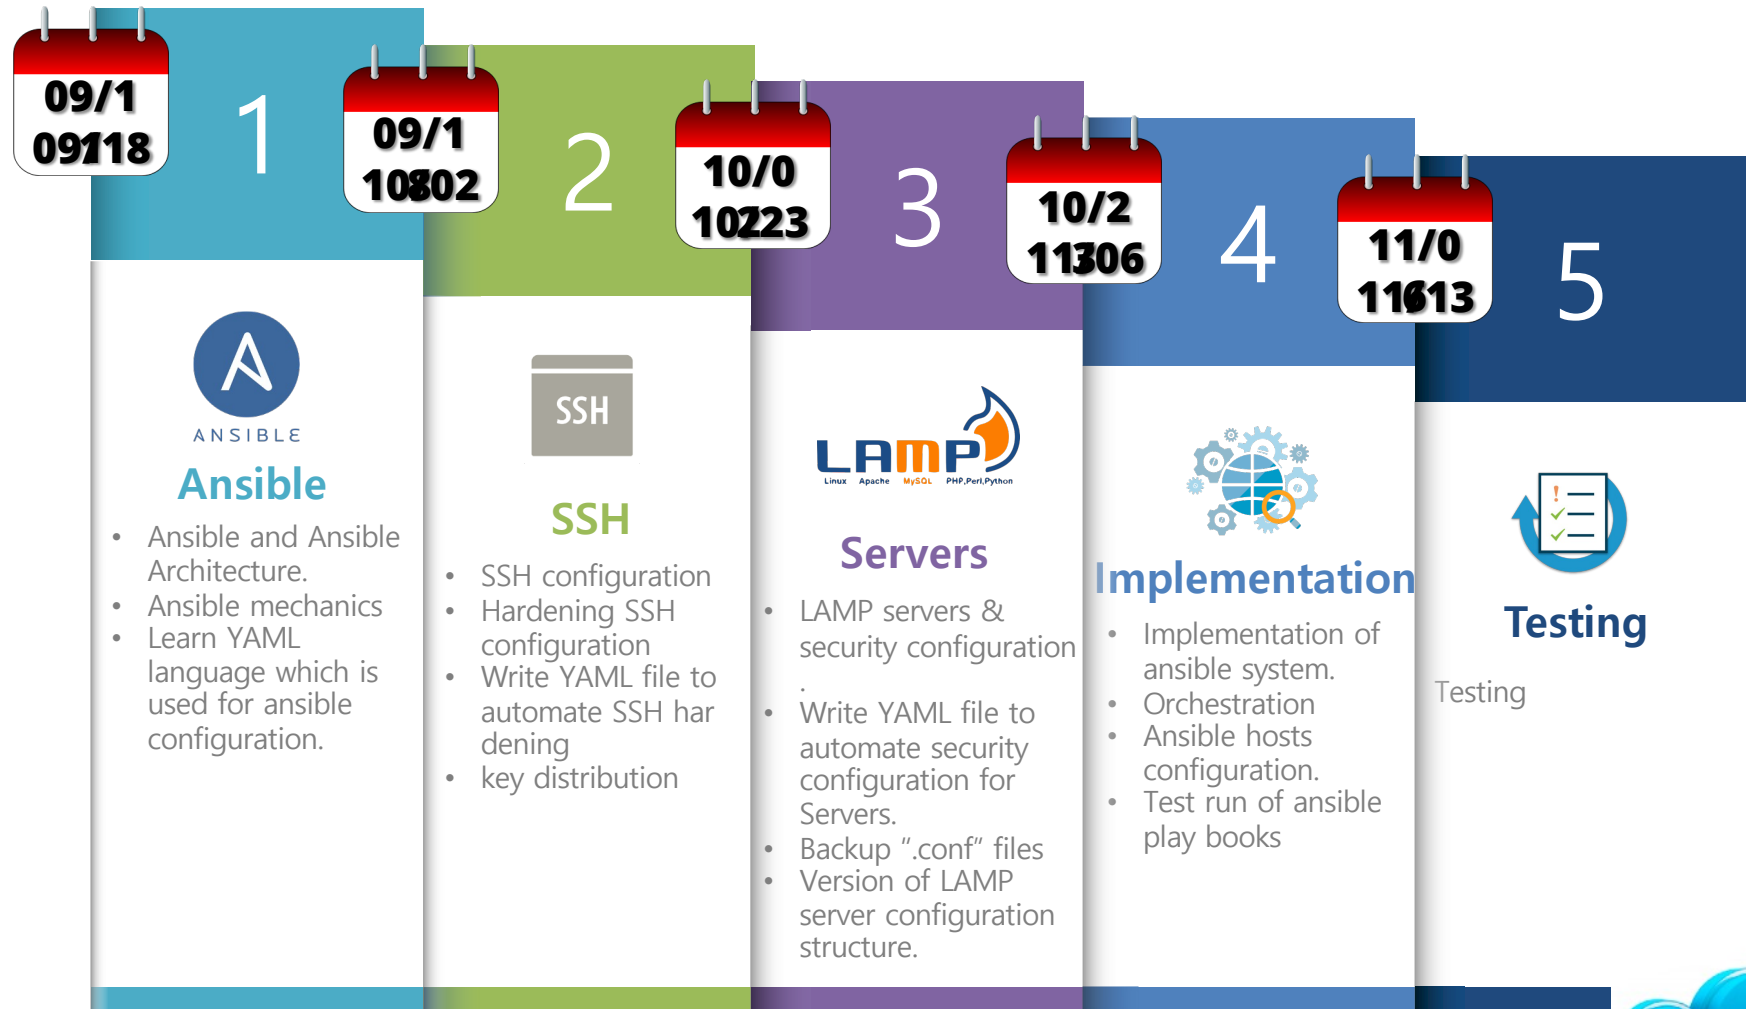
09/1
09/118

1

09/1
10/02

2

10/0
10/23

3

10/2
11/06

4

11/0
11/13

5

ANSIBLE

Ansible

- Ansible and Ansible Architecture.
- Ansible mechanics
- Learn YAML language which is used for ansible configuration.

SSH

SSH

- SSH configuration
- Hardening SSH configuration
- Write YAML file to automate SSH har dening
- key distribution

LAMP
Linux Apache MySQL PHP,Perl,Python

Servers

- LAMP servers & security configuration
.
- Write YAML file to automate security configuration for Servers.
- Backup ".conf" files
- Version of LAMP server configuration structure.

Implementation

- Implementation of ansible system.
- Orchestration
- Ansible hosts configuration.
- Test run of ansible play books

Testing

Testing